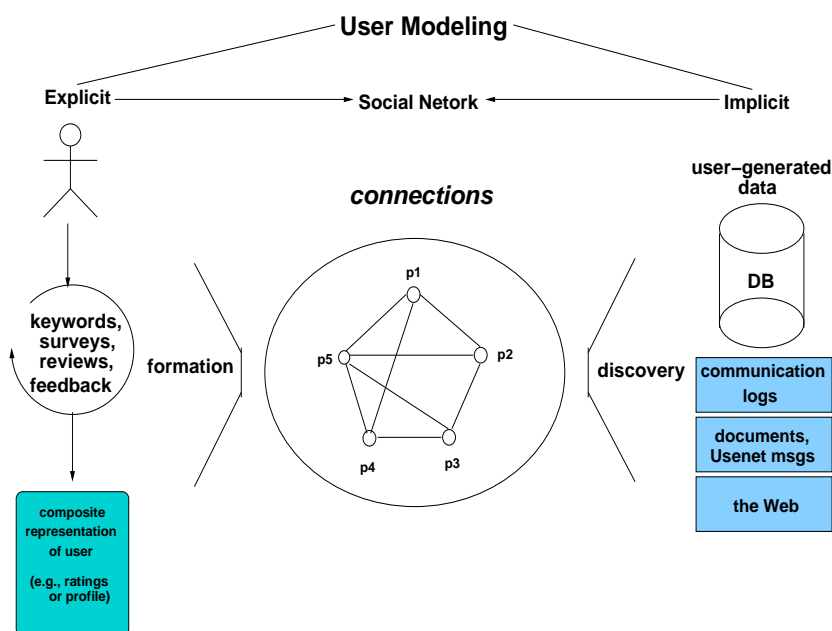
User Modeling

Explicit

Social Netork

Implicit

connections

user−generated data

DB

keywords, surveys, reviews, feedback

formation

p1

p5

p2

p4

p3

discovery

communication logs

documents, Usenet msgs

the Web

composite representation of user

(e.g., ratings or profile)